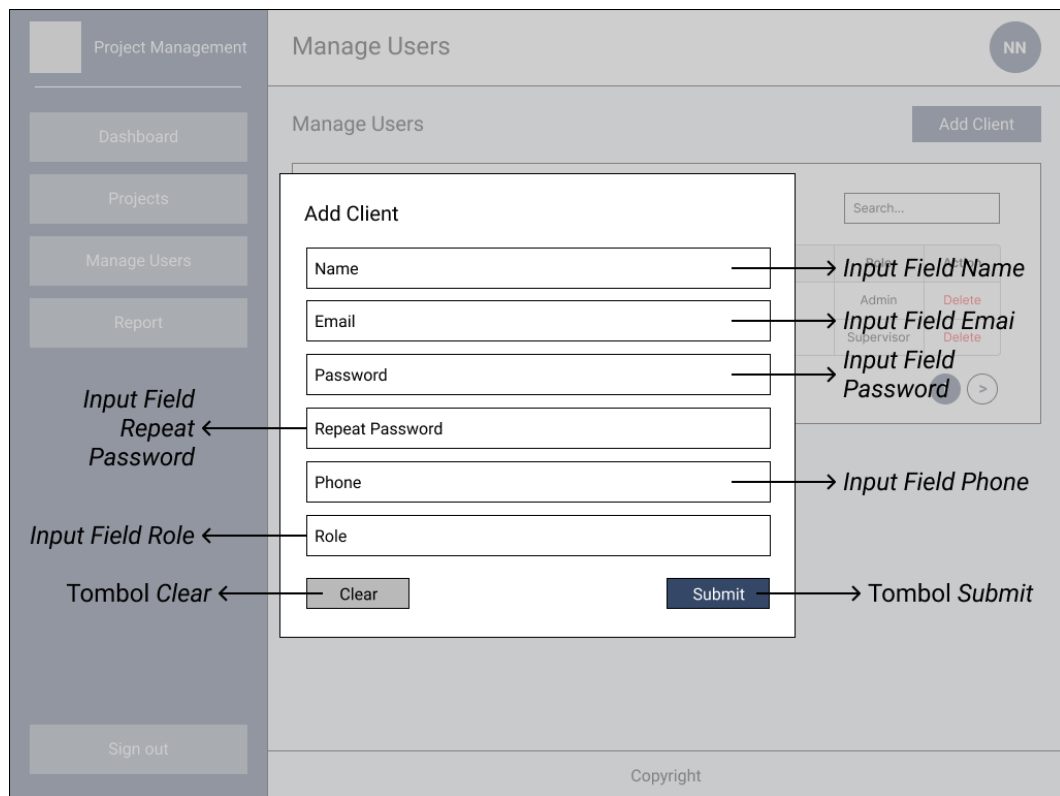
Project Management

Dashboard

Projects

Manage Users

Report

Sign out

Manage Users

NN

Manage Users

Add Client

Search...

Roles

Action

Admin

Delete

Supervisor

Delete

>

Add Client

Name

Email

Password

Repeat Password

Phone

Role

Clear

Submit

Input Field Name

Input Field Emai

Input Field Password

Input Field Repeat Password

Input Field Phone

Input Field Role

Tombol Clear

Tombol Submit

Copyright